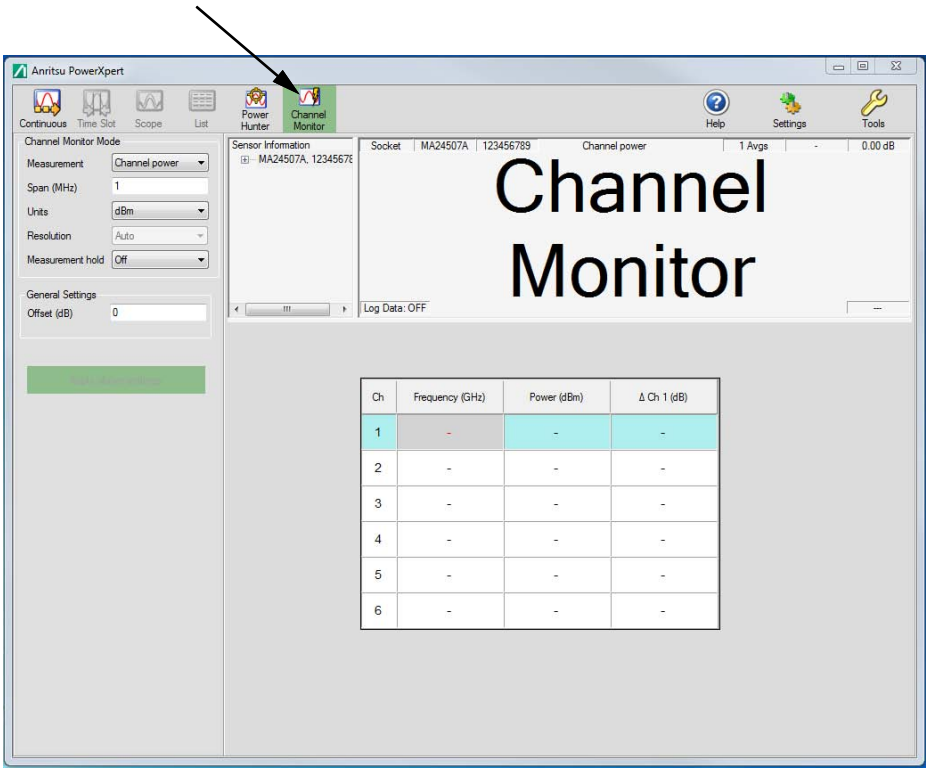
Anritsu PowerXpert

Continuous Time Slot Scope List Power Hunter Channel Monitor Help Settings Tools

Channel Monitor Mode

Measurement Channel power

Span (MHz) 1

Units dBm

Resolution Auto

Measurement hold Off

General Settings

Offset (dB) 0

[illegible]

Sensor Information

MA24507A, 12345678

Socket MA24507A 123456789 Channel power 1 Avgs - 0.00 dB

Channel Monitor

Log Data: OFF

---

| Ch | Frequency (GHz) | Power (dBm) | Δ Ch 1 (dB) |
|---|---|---|---|
| 1 | - | - | - |
| 2 | - | - | - |
| 3 | - | - | - |
| 4 | - | - | - |
| 5 | - | - | - |
| 6 | - | - | - |